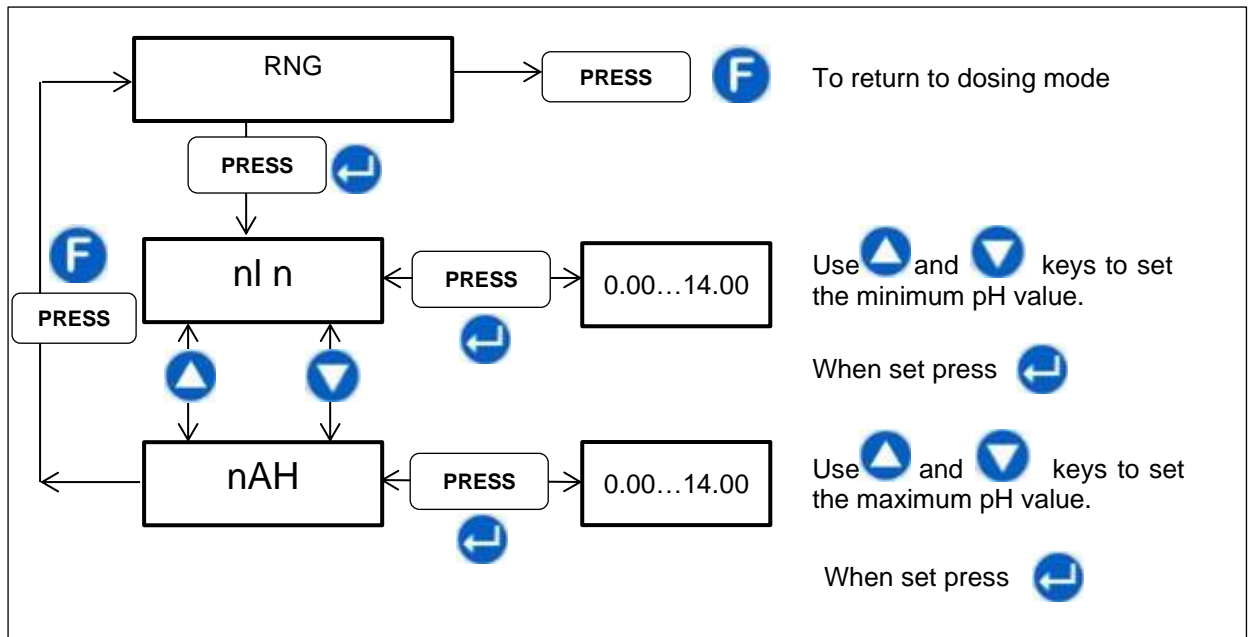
RNG

PRESS

F

To return to dosing mode

PRESS

F

PRESS

nl n

PRESS

0.00…14.00

Use and keys to set the minimum pH value.

When set press

nAH

PRESS

0.00…14.00

Use and keys to set the maximum pH value.

When set press